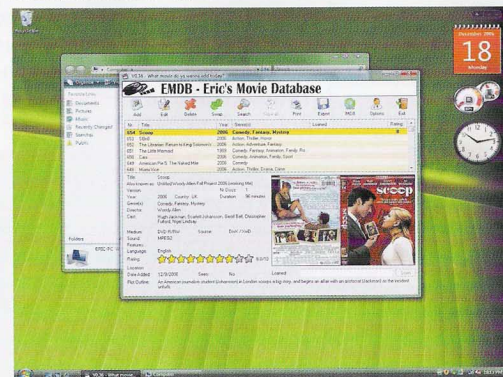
EMDB - Eric's Movie Database

Add Edit Delete Swap Search Export MDB Options Exit

| No | Title | Year | Genre(s) | Loaned | Rating |
|---|---|---|---|---|---|
| 654 | Scoop | 2006 | Comedy, Fantasy, Mystery | | |
| 653 | 16Blo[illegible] | 2006 | Action, Thriller, Horror | | |
| 652 | The Librarian: Return to King Solomon's | 2006 | Action, Adventure, Fantasy | | |
| 651 | The Little Mermaid | 1989 | Comedy, Fantasy, Animation, Family | | |
| 650 | Cars | 2006 | Comedy, Animation, Family, Sport | | |
| 649 | American Pie 5: The Naked Mile | 2006 | Comedy | | |
| 648 | Miami Vice | 2006 | Action, Thriller, Drama, Crime | | |

Title Scoop
Also known as Untitled Woody Allen Fall Project 2006 (working title)
Version
Year 2006 Country UK Duration 96 minutes
Genre(s) Comedy, Fantasy, Mystery
Director Woody Allen
Cast Hugh Jackman, Scarlett Johansson, Geoff Bell, Christopher Fulford, Nigel Lindsay
Medium DVD-R/RW Source
Sound MPEG2
Features
Language English
Rating
Location
Date Added 12/9/2006 Seen No Loaned
Plot Outline An American journalism student (Johansson) in London scoops a big story, and begins an affair with an aristocrat (Jackman) as the incident unfurls.

scoop

December 2006
18
Monday